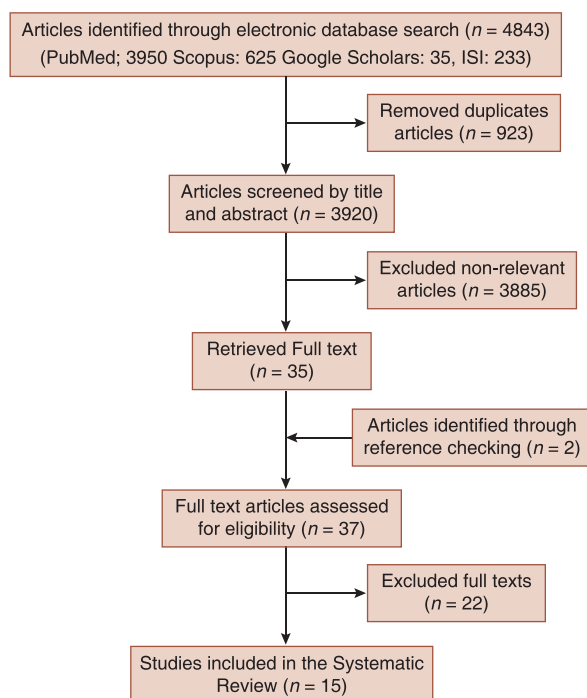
Articles identified through electronic database search ($n = 4843$) (PubMed; 3950 Scopus: 625 Google Scholars: 35, ISI: 233)

Removed duplicates articles ($n = 923$)

Articles screened by title and abstract ($n = 3920$)

Excluded non-relevant articles ($n = 3885$)

Retrieved Full text ($n = 35$)

Articles identified through reference checking ($n = 2$)

Full text articles assessed for eligibility ($n = 37$)

Excluded full texts ($n = 22$)

Studies included in the Systematic Review ($n = 15$)